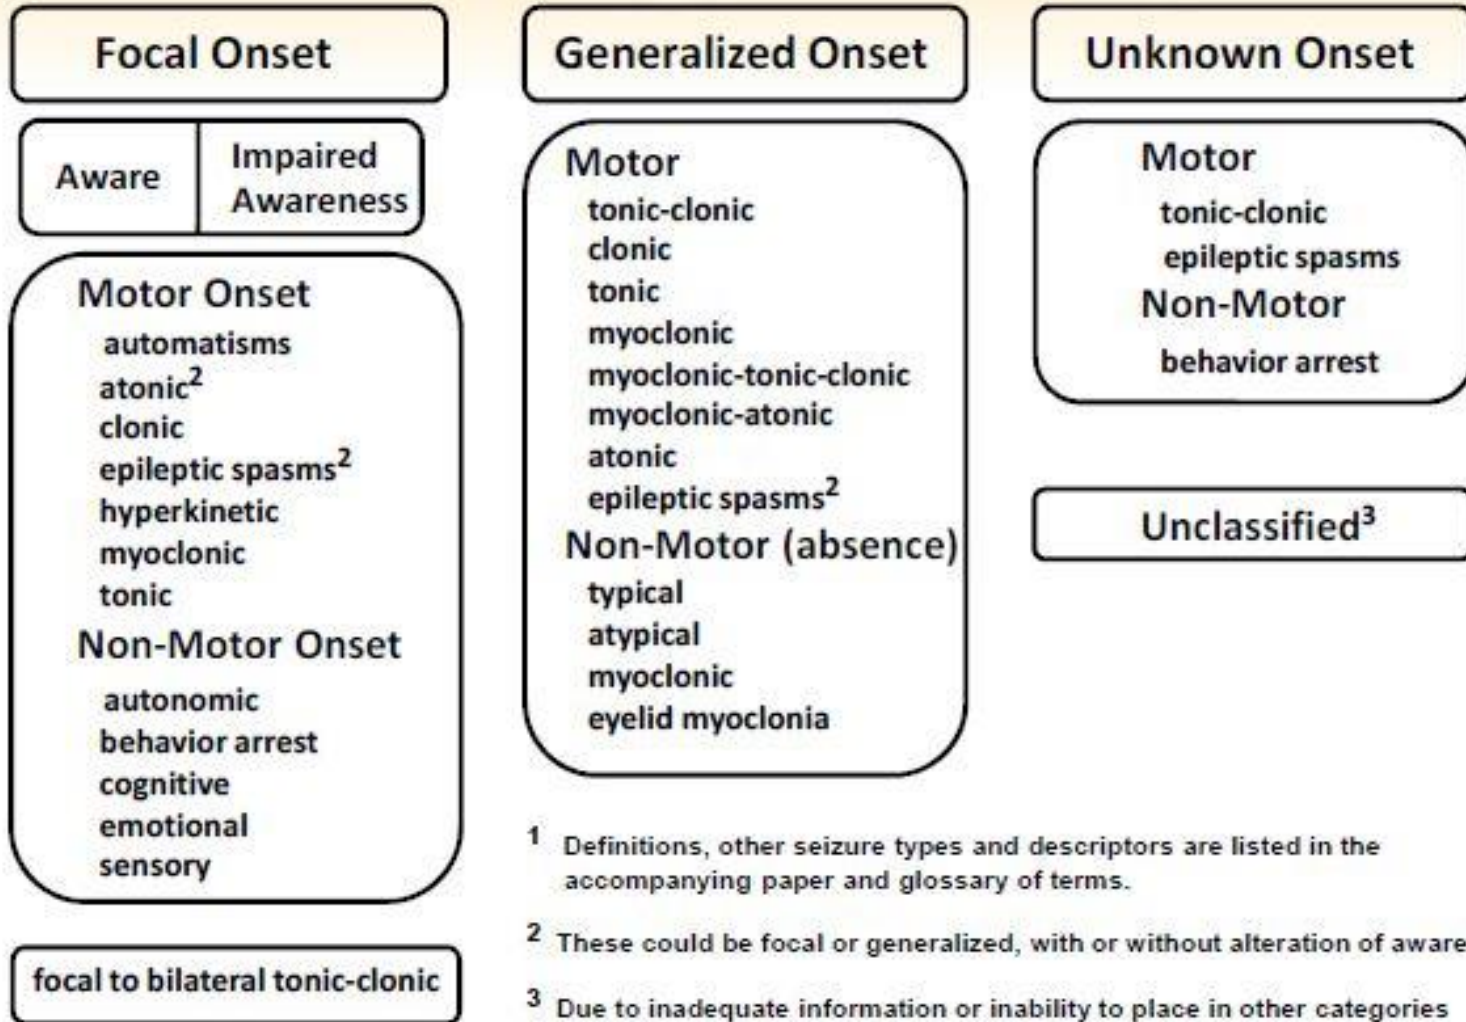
Focal Onset

| Aware | Impaired Awareness |
|---|---|

Motor Onset
automatisms
atonic$^2$
clonic
epileptic spasms$^2$
hyperkinetic
myoclonic
tonic
Non-Motor Onset
autonomic
behavior arrest
cognitive
emotional
sensory

focal to bilateral tonic-clonic

Generalized Onset

Motor
tonic-clonic
clonic
tonic
myoclonic
myoclonic-tonic-clonic
myoclonic-atonic
atonic
epileptic spasms$^2$
Non-Motor (absence)
typical
atypical
myoclonic
eyelid myoclonia

Unknown Onset

Motor
tonic-clonic
epileptic spasms
Non-Motor
behavior arrest

Unclassified$^3$

$^1$ Definitions, other seizure types and descriptors are listed in the accompanying paper and glossary of terms.

$^2$ These could be focal or generalized, with or without alteration of aware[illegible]

$^3$ Due to inadequate information or inability to place in other categories